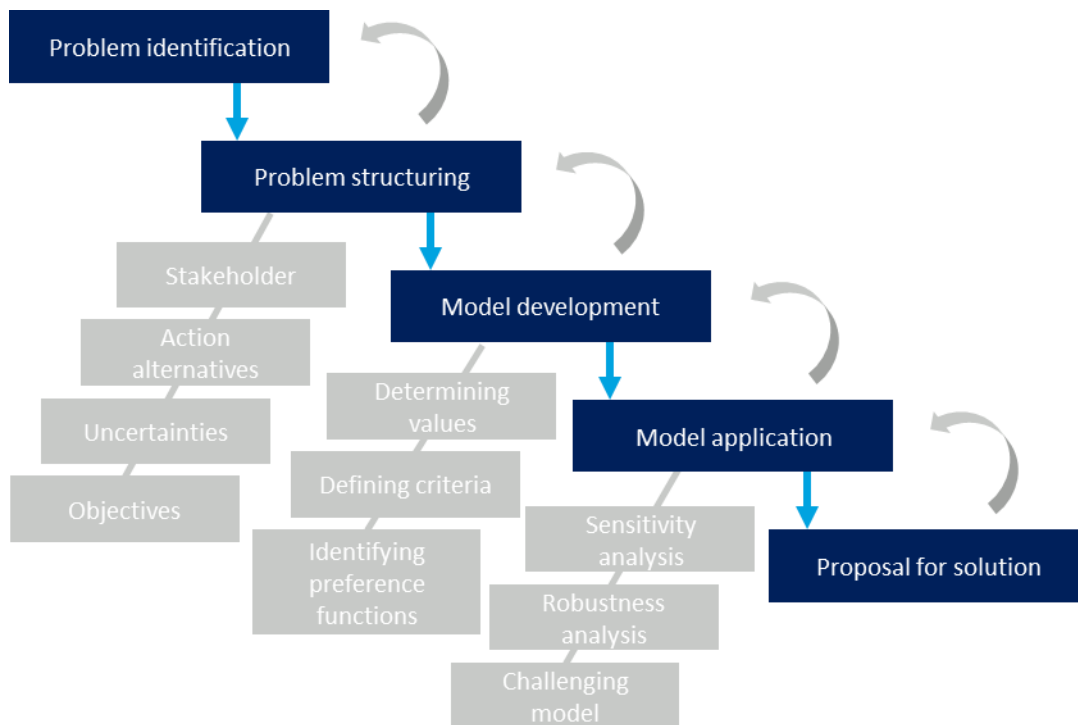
Problem identification

Problem structuring

Stakeholder

Action alternatives

Uncertainties

Objectives

Model development

Determining values

Defining criteria

Identifying preference functions

Model application

Sensitivity analysis

Robustness analysis

Challenging model

Proposal for solution